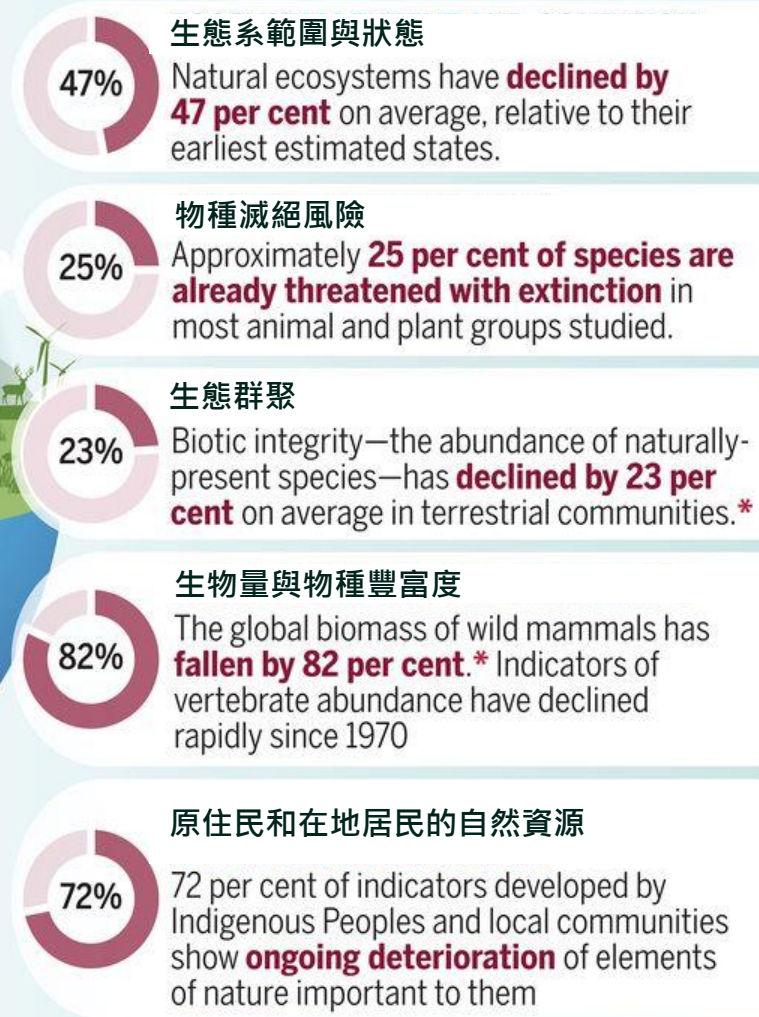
47%

生態系範圍與狀態

Natural ecosystems have declined by 47 per cent on average, relative to their earliest estimated states.

25%

物種滅絕風險

Approximately 25 per cent of species are already threatened with extinction in most animal and plant groups studied.

23%

生態群聚

Biotic integrity—the abundance of naturally-present species—has declined by 23 per cent on average in terrestrial communities.*

82%

生物量與物種豐富度

The global biomass of wild mammals has fallen by 82 per cent.* Indicators of vertebrate abundance have declined rapidly since 1970

72%

原住民和在地居民的自然資源

72 per cent of indicators developed by Indigenous Peoples and local communities show ongoing deterioration of elements of nature important to them